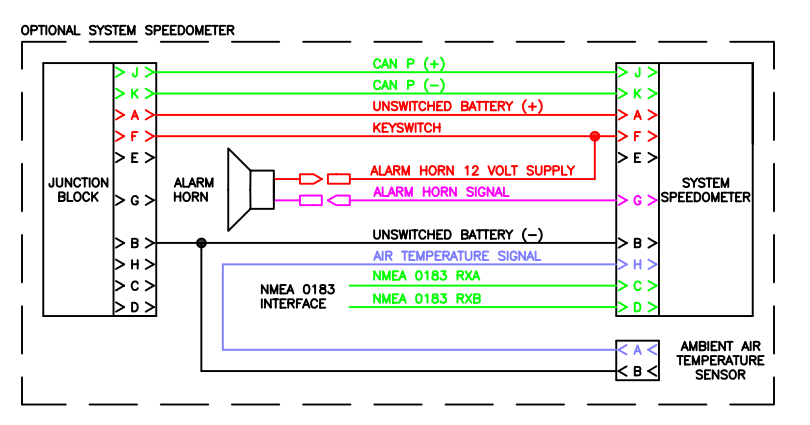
OPTIONAL SYSTEM SPEEDOMETER

JUNCTION BLOCK

J
K
A
F
E
G
B
H
C
D

CAN P (+)
CAN P (−)
UNSWITCHED BATTERY (+)
KEYSWITCH
ALARM HORN
ALARM HORN 12 VOLT SUPPLY
ALARM HORN SIGNAL
UNSWITCHED BATTERY (−)
AIR TEMPERATURE SIGNAL
NMEA 0183 INTERFACE
NMEA 0183 RXA
NMEA 0183 RXB

J
K
A
F
E
G
B
H
C
D

SYSTEM SPEEDOMETER

A
B

AMBIENT AIR TEMPERATURE SENSOR